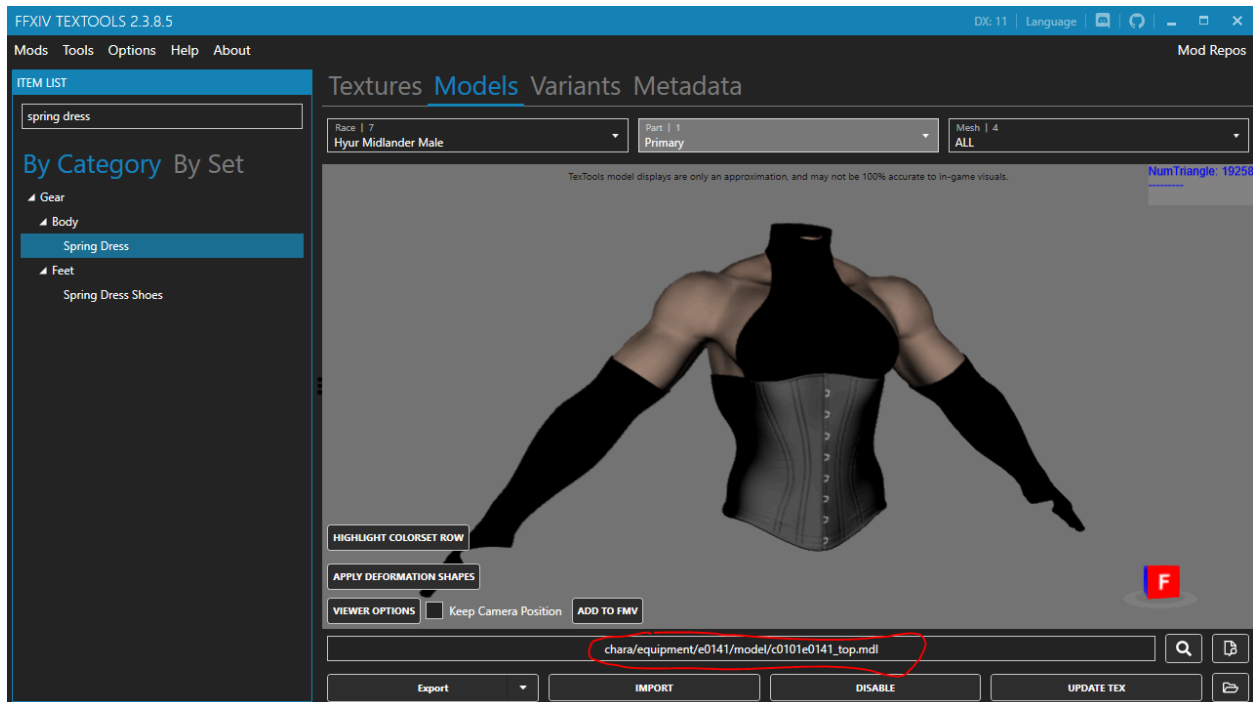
FFXIV TEXTOOLS 2.3.8.5

DX: 11 Language

Mods Tools Options Help About

Mod Repos

ITEM LIST

spring dress

By Category By Set

Gear
Body
Spring Dress
Feet
Spring Dress Shoes

Textures Models Variants Metadata

Race | 7
Hyur Midlander Male

Part | 1
Primary

Mesh | 4
ALL

TexTools model displays are only an approximation, and may not be 100% accurate to in-game visuals.

NumTriangle: 19258

HIGHLIGHT COLORSET ROW

APPLY DEFORMATION SHAPES

VIEWER OPTIONS

Keep Camera Position

ADD TO FMV

F

chara/equipment/e0141/model/c0101e0141_top.mdl

Export

IMPORT

DISABLE

UPDATE TEX